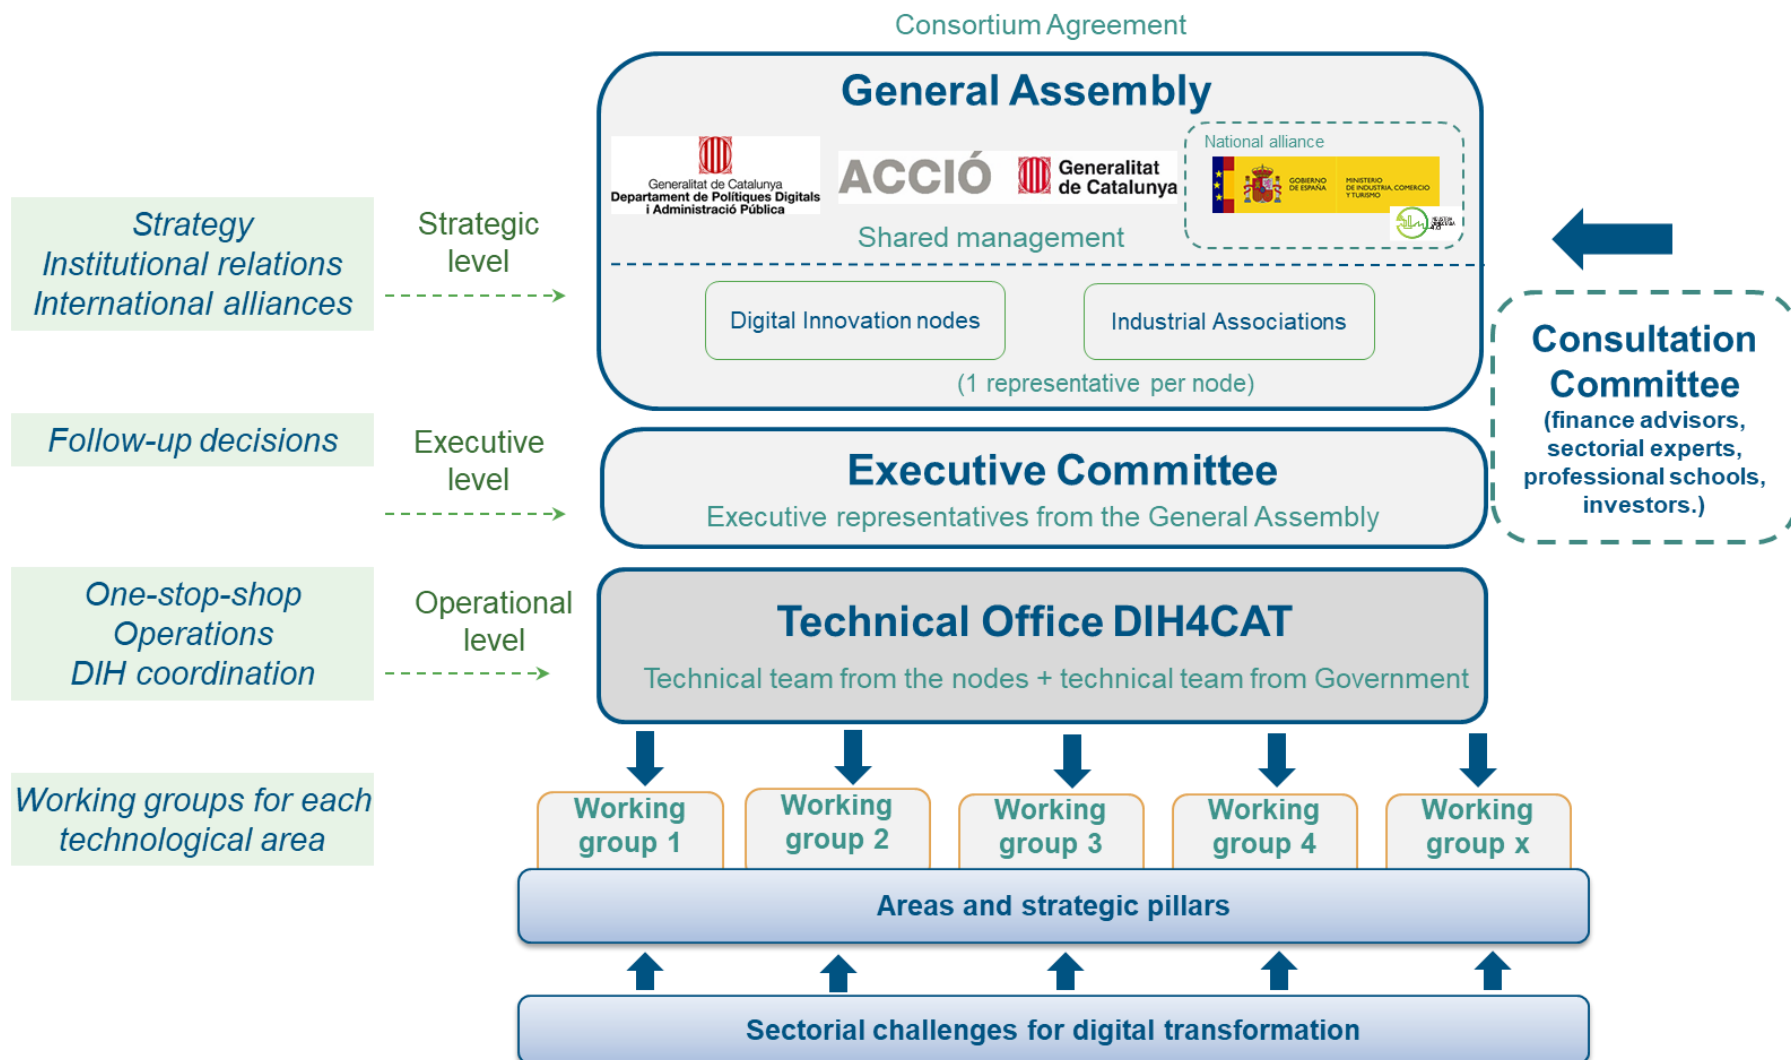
Consortium Agreement

General Assembly

Generalitat de Catalunya
Departament de Polítiques Digitals i Administració Pública

ACCIÓ

Generalitat de Catalunya

National alliance

GOBIERNO DE ESPAÑA

MINISTERIO DE INDUSTRIA, COMERCIO Y TURISMO

Shared management

Digital Innovation nodes

Industrial Associations

(1 representative per node)

Strategy
Institutional relations
International alliances

Strategic level

Follow-up decisions

Executive level

Executive Committee

Executive representatives from the General Assembly

Consultation Committee
(finance advisors, sectorial experts, professional schools, investors.)

One-stop-shop
Operations
DIH coordination

Operational level

Technical Office DIH4CAT

Technical team from the nodes + technical team from Government

Working groups for each technological area

Working group 1

Working group 2

Working group 3

Working group 4

Working group x

Areas and strategic pillars

Sectorial challenges for digital transformation